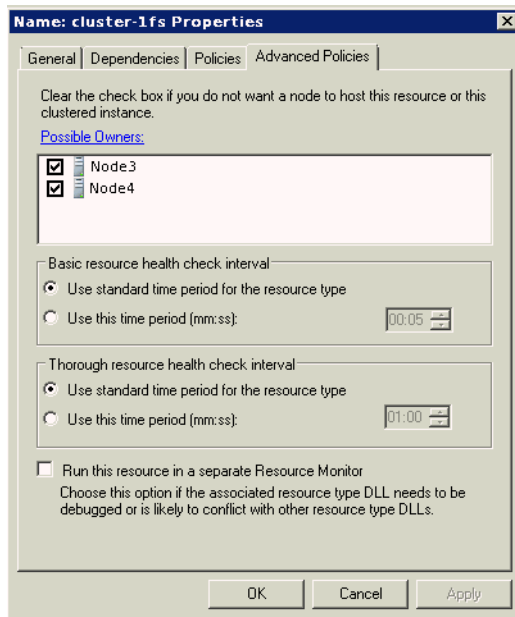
Name: cluster-1fs Properties

General | Dependencies | Policies | Advanced Policies

Clear the check box if you do not want a node to host this resource or this clustered instance.

Possible Owners:

Node3
Node4

Basic resource health check interval

Use standard time period for the resource type

Use this time period (mm:ss): 00:05

Thorough resource health check interval

Use standard time period for the resource type

Use this time period (mm:ss): 01:00

Run this resource in a separate Resource Monitor

Choose this option if the associated resource type DLL needs to be debugged or is likely to conflict with other resource type DLLs.

OK | Cancel | Apply